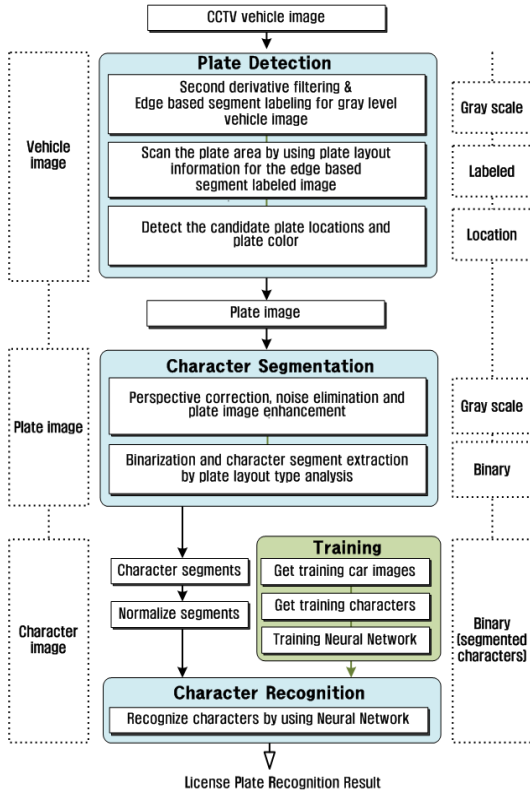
CCTV vehicle image

Vehicle image

Plate Detection

Second derivative filtering & Edge based segment labeling for gray level vehicle image

Scan the plate area by using plate layout information for the edge based segment labeled image

Detect the candidate plate locations and plate color

Gray scale

Labeled

Location

Plate image

Plate image

Character Segmentation

Perspective correction, noise elimination and plate image enhancement

Binarization and character segment extraction by plate layout type analysis

Gray scale

Binary

Character image

Character segments

Normalize segments

Training

Get training car images

Get training characters

Training Neural Network

Binary (segmented characters)

Character Recognition

Recognize characters by using Neural Network

License Plate Recognition Result